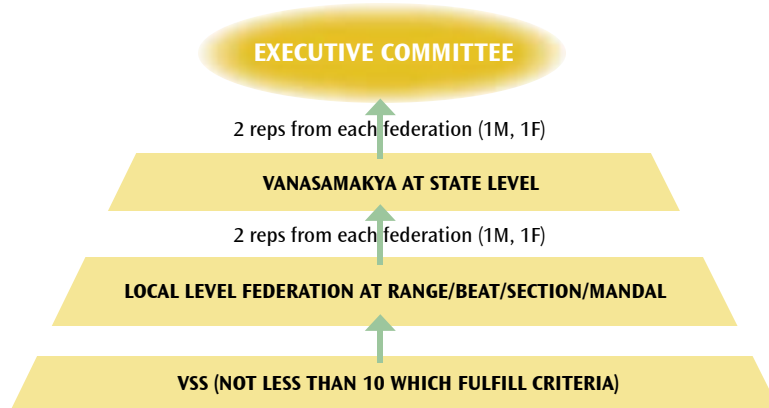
EXECUTIVE COMMITTEE

2 reps from each federation (1M, 1F)

VANASAMAKYA AT STATE LEVEL

2 reps from each federation (1M, 1F)

LOCAL LEVEL FEDERATION AT RANGE/BEAT/SECTION/MANDAL

VSS (NOT LESS THAN 10 WHICH FULFILL CRITERIA)